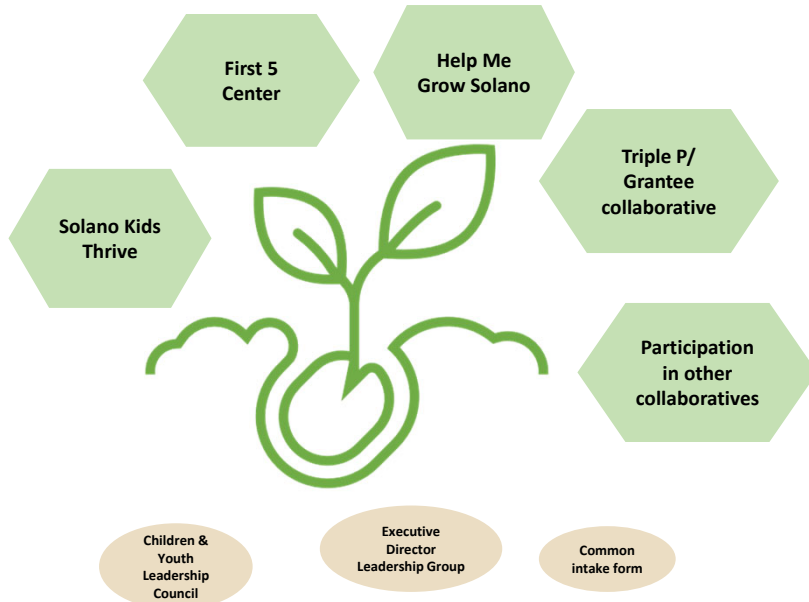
First 5 Center

Help Me Grow Solano

Triple P/ Grantee collaborative

Solano Kids Thrive

Participation in other collaboratives

Children & Youth Leadership Council

Executive Director Leadership Group

Common intake form